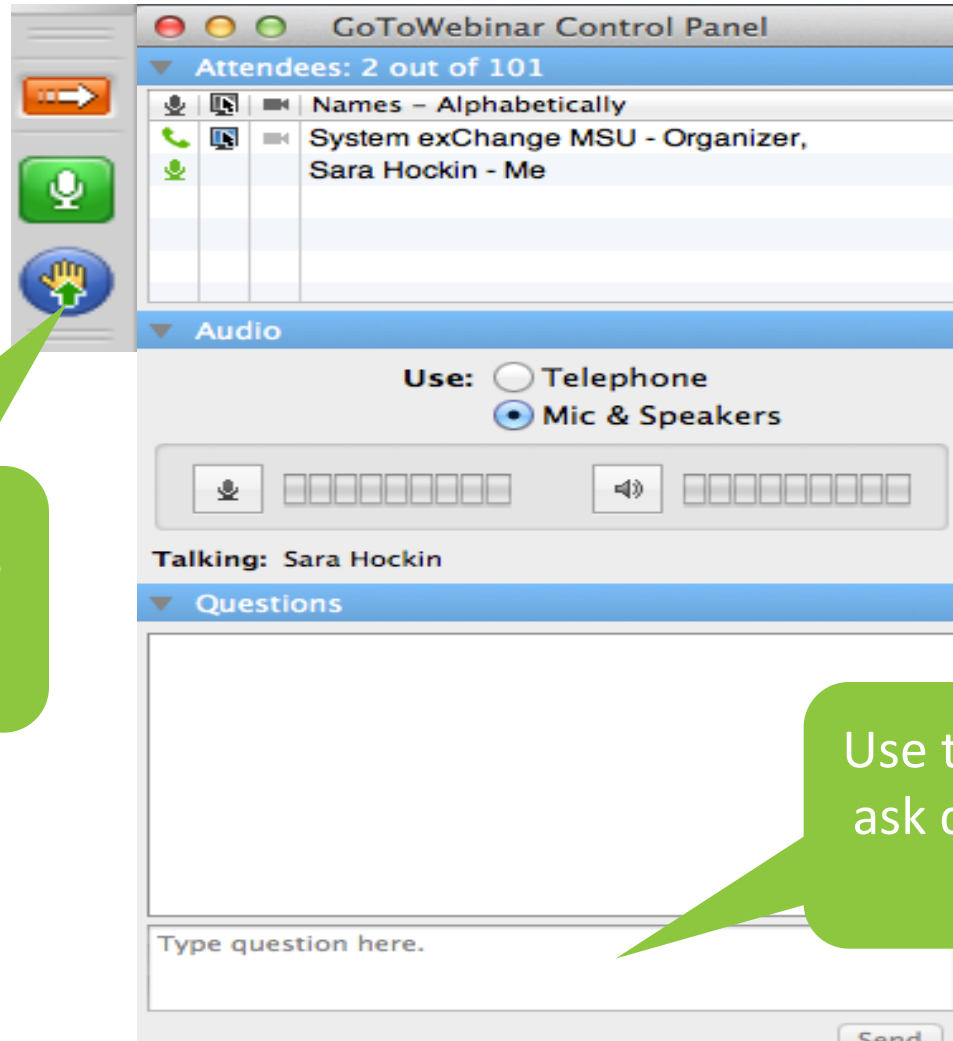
GoToWebinar Control Panel

Attendees: 2 out of 101

Names – Alphabetically

System exChange MSU - Organizer,

Sara Hockin - Me

Audio

Use: Telephone

Mic & Speakers

Talking: Sara Hockin

Questions

Use t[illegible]
ask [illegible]

Type question here.

Send